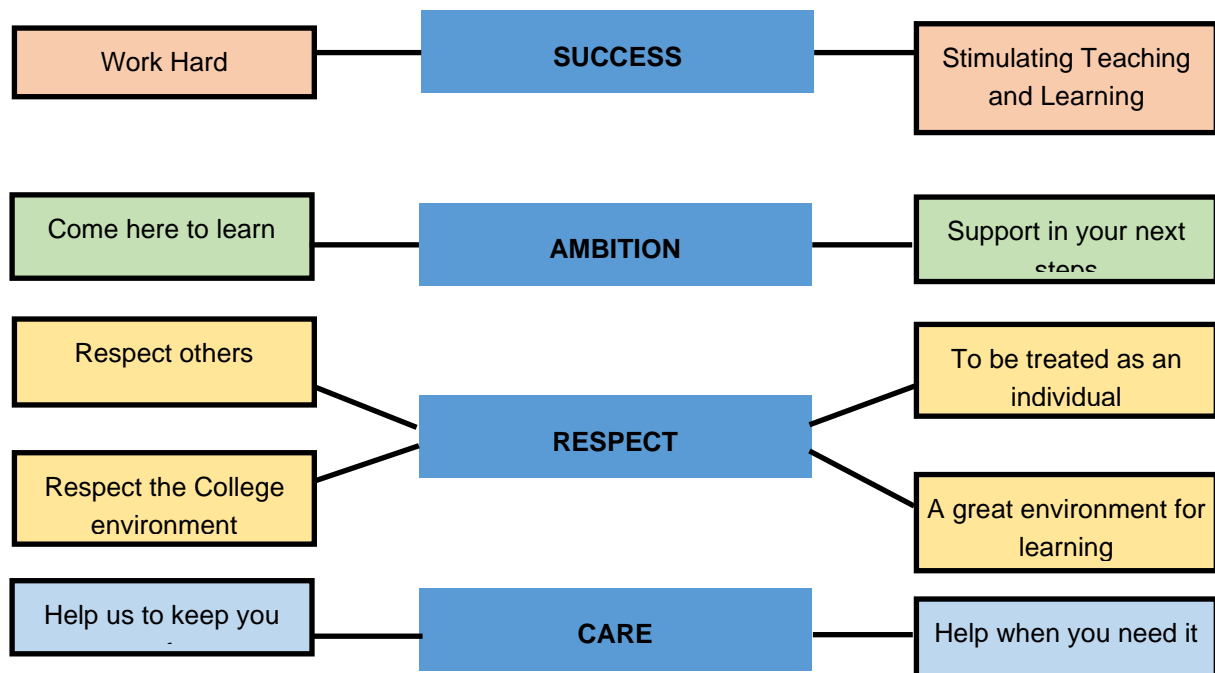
Work Hard

SUCCESS

Stimulating Teaching and Learning

Come here to learn

AMBITION

Support in your next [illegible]

Respect others

Respect the College environment

RESPECT

To be treated as an individual

A great environment for learning

Help us to keep you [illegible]

CARE

Help when you need it